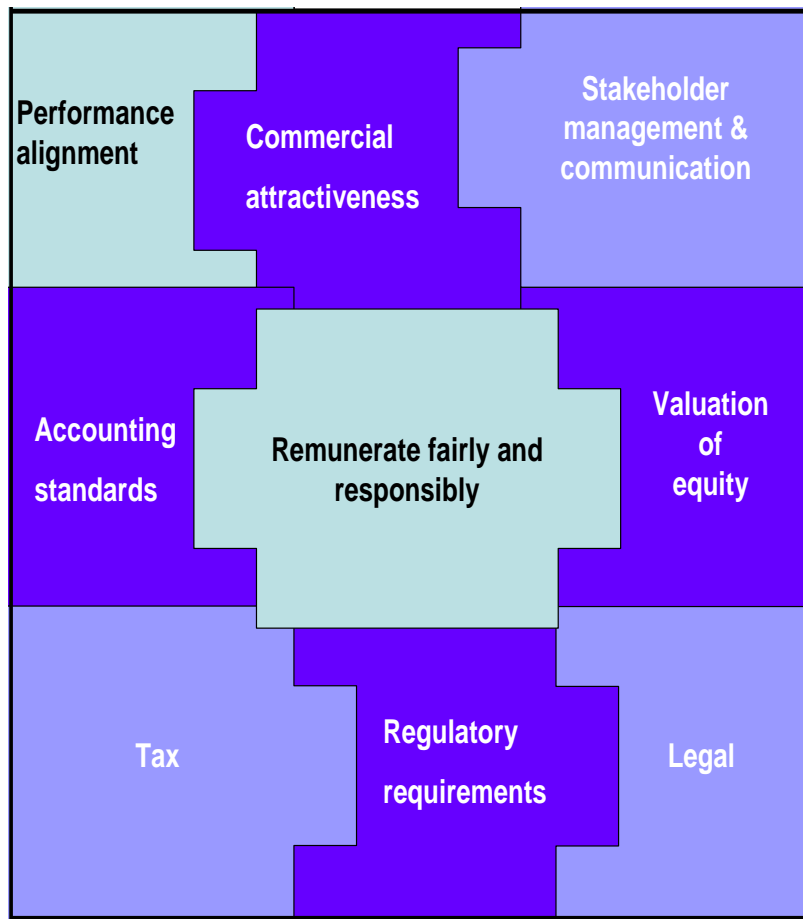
Performance alignment

Commercial attractiveness

Stakeholder management & communication

Accounting standards

Remunerate fairly and responsibly

Valuation of equity

Tax

Regulatory requirements

Legal